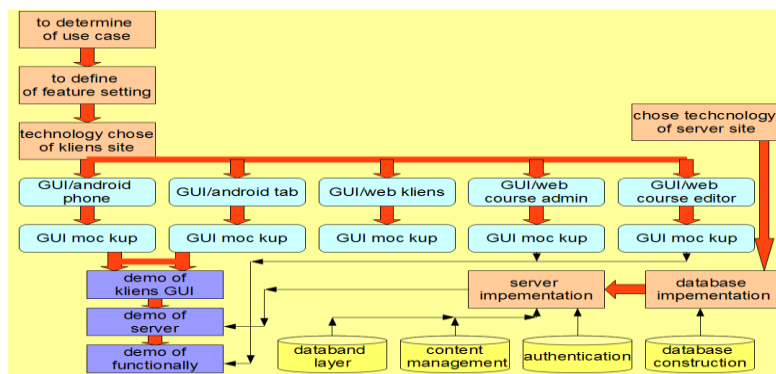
to determine of use case

to define of feature setting

technology chose of kliens site

chose techcnology of server site

GUI/android phone

GUI/android tab

GUI/web kliens

GUI/web course admin

GUI/web course editor

GUI moc kup

GUI moc kup

GUI moc kup

GUI moc kup

GUI moc kup

demo of kliens GUI

demo of server

demo of functionally

server impementation

database impementation

databand layer

content management

authentication

database construction